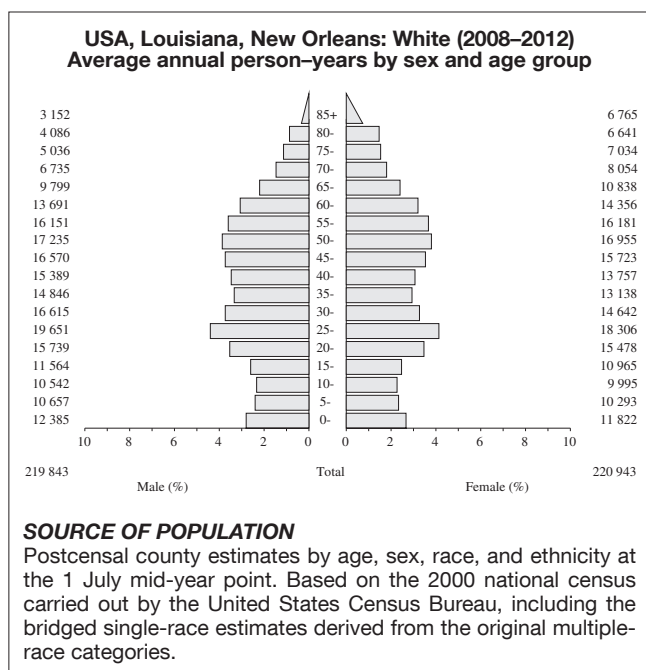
USA, Louisiana, New Orleans: White (2008–2012)
Average annual person–years by sex and age group

| Male | Age | Female |
|---|---|---|
| 3 152 | 85+ | 6 765 |
| 4 086 | 80- | 6 641 |
| 5 036 | 75- | 7 034 |
| 6 735 | 70- | 8 054 |
| 9 799 | 65- | 10 838 |
| 13 691 | 60- | 14 356 |
| 16 151 | 55- | 16 181 |
| 17 235 | 50- | 16 955 |
| 16 570 | 45- | 15 723 |
| 15 389 | 40- | 13 757 |
| 14 846 | 35- | 13 138 |
| 16 615 | 30- | 14 642 |
| 19 651 | 25- | 18 306 |
| 15 739 | 20- | 15 478 |
| 11 564 | 15- | 10 965 |
| 10 542 | 10- | 9 995 |
| 10 657 | 5- | 10 293 |
| 12 385 | 0- | 11 822 |

10 8 6 4 2 0 0 2 4 6 8 10

219 843 Total 220 943
Male (%) Female (%)

SOURCE OF POPULATION
Postcensal county estimates by age, sex, race, and ethnicity at the 1 July mid-year point. Based on the 2000 national census carried out by the United States Census Bureau, including the bridged single-race estimates derived from the original multiple-race categories.